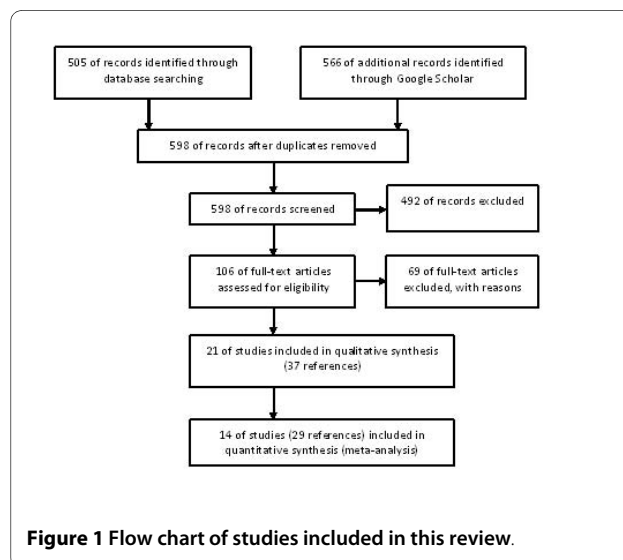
505 of records identified through database searching

566 of additional records identified through Google Scholar

598 of records after duplicates removed

598 of records screened

492 of records excluded

106 of full-text articles assessed for eligibility

69 of full-text articles excluded, with reasons

21 of studies included in qualitative synthesis (37 references)

14 of studies (29 references) included in quantitative synthesis (meta-analysis)

**Figure 1 Flow chart of studies included in this review**.